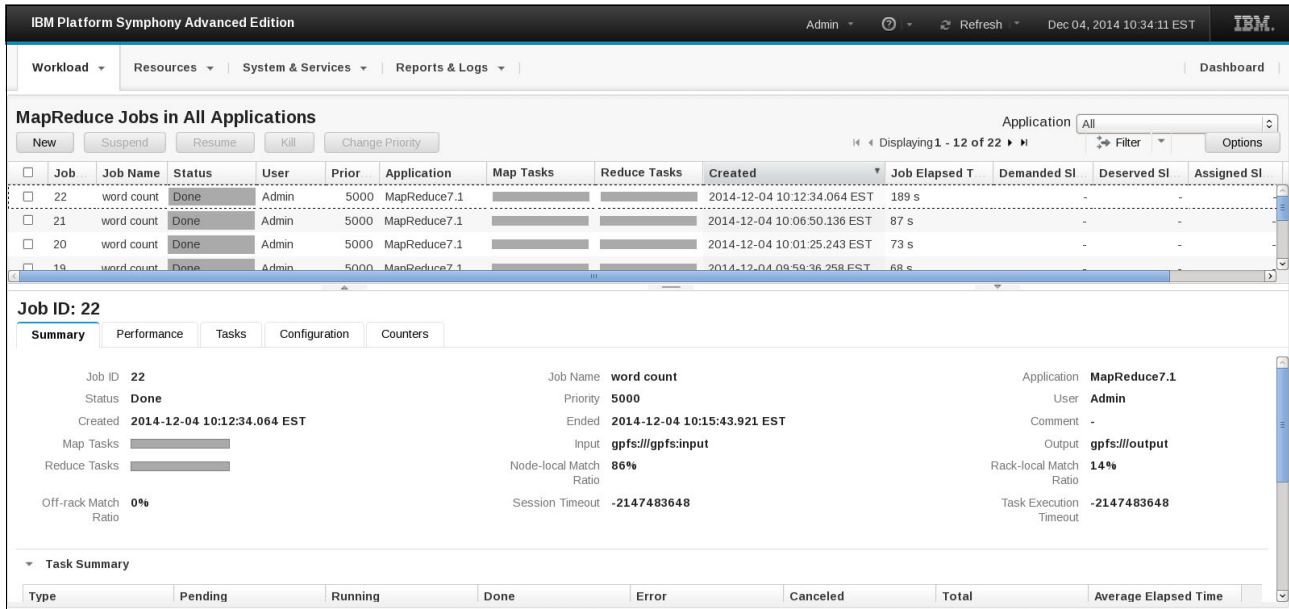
IBM Platform Symphony Advanced Edition

Admin ▾ ? ▾ Refresh ▾ Dec 04, 2014 10:34:11 EST IBM.

Workload ▾ | Resources ▾ | System & Services ▾ | Reports & Logs ▾ | Dashboard

MapReduce Jobs in All Applications

Application All

New Suspend Resume Kill Change Priority

Displaying 1 - 12 of 22

Filter Options

| | Job | Job Name | Status | User | Prior | Application | Map Tasks | Reduce Tasks | Created | Job Elapsed T | Demanded Sl | Deserved Sl | Assigned Sl |
|---|---|---|---|---|---|---|---|---|---|---|---|---|---|
| ☐ | 22 | word count | Done | Admin | 5000 | MapReduce7.1 | | | 2014-12-04 10:12:34.064 EST | 189 s | - | - | - |
| ☐ | 21 | word count | Done | Admin | 5000 | MapReduce7.1 | | | 2014-12-04 10:06:50.136 EST | 87 s | - | - | - |
| ☐ | 20 | word count | Done | Admin | 5000 | MapReduce7.1 | | | 2014-12-04 10:01:25.243 EST | 73 s | - | - | - |
| ☐ | 19 | word count | Done | Admin | 5000 | MapReduce7.1 | | | 2014-12-04 09:59:36.258 EST | 68 s | | | |

Job ID: 22

Summary | Performance | Tasks | Configuration | Counters

Job ID 22
Status Done
Created 2014-12-04 10:12:34.064 EST
Map Tasks
Reduce Tasks
Off-rack Match Ratio 0%

Job Name word count
Priority 5000
Ended 2014-12-04 10:15:43.921 EST
Input gpfs:///gpfs:input
Node-local Match Ratio 86%
Session Timeout -2147483648

Application MapReduce7.1
User Admin
Comment -
Output gpfs:///output
Rack-local Match Ratio 14%
Task Execution Timeout -2147483648

Task Summary

| Type | Pending | Running | Done | Error | Canceled | Total | Average Elapsed Time |
|---|---|---|---|---|---|---|---|